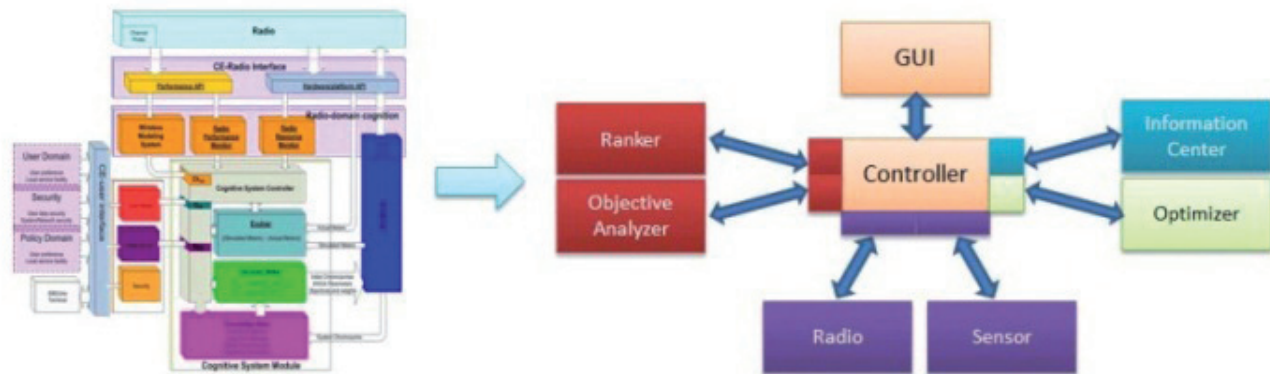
Radio

CE-Radio Interface

Radio-domain cognition

User Domain

Security

Policy Domain

Cognitive System Controller

Cognitive System Module

GUI

Ranker

Objective Analyzer

Controller

Information Center

Optimizer

Radio

Sensor